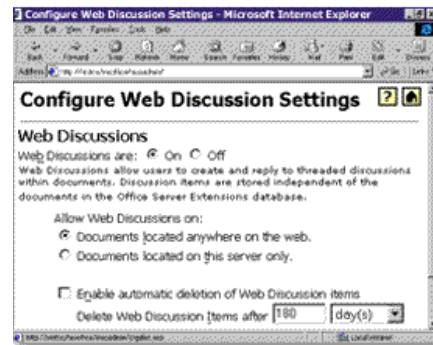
Configure Web Discussion Settings - Microsoft Internet Explorer

File Edit View Favorites Tools Help

Back Forward Stop Refresh Home Search Favorites History Mail Print Edit Discuss

Address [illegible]

Go Links

Configure Web Discussion Settings

Web Discussions

Web Discussions are: On Off

Web Discussions allow users to create and reply to threaded discussions within documents. Discussion items are stored independent of the documents in the Office Server Extensions database.

Allow Web Discussions on:

Documents located anywhere on the web.

Documents located on this server only.

Enable automatic deletion of Web Discussion items

Delete Web Discussion Items after 180 day(s)

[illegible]

Local intranet